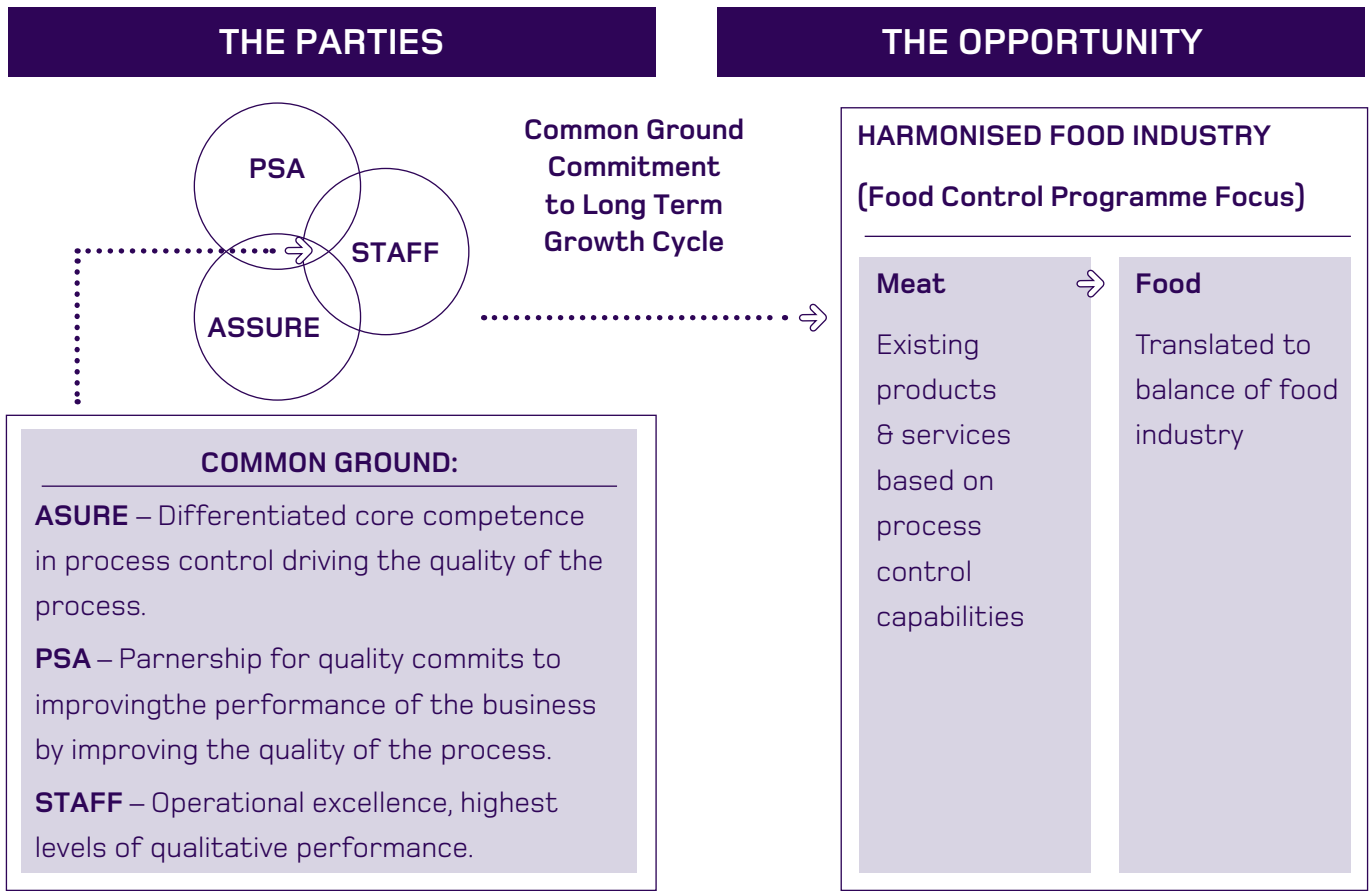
THE PARTIES

THE OPPORTUNITY

PSA

STAFF

ASSURE

Common Ground Commitment to Long Term Growth Cycle

HARMONISED FOOD INDUSTRY

(Food Control Programme Focus)

| Meat | Food |
|---|---|
| Existing products & services based on process control capabilities | Translated to balance of food industry |

COMMON GROUND:

ASURE – Differentiated core competence in process control driving the quality of the process.

PSA – Parnership for quality commits to improvingthe performance of the business by improving the quality of the process.

STAFF – Operational excellence, highest levels of qualitative performance.